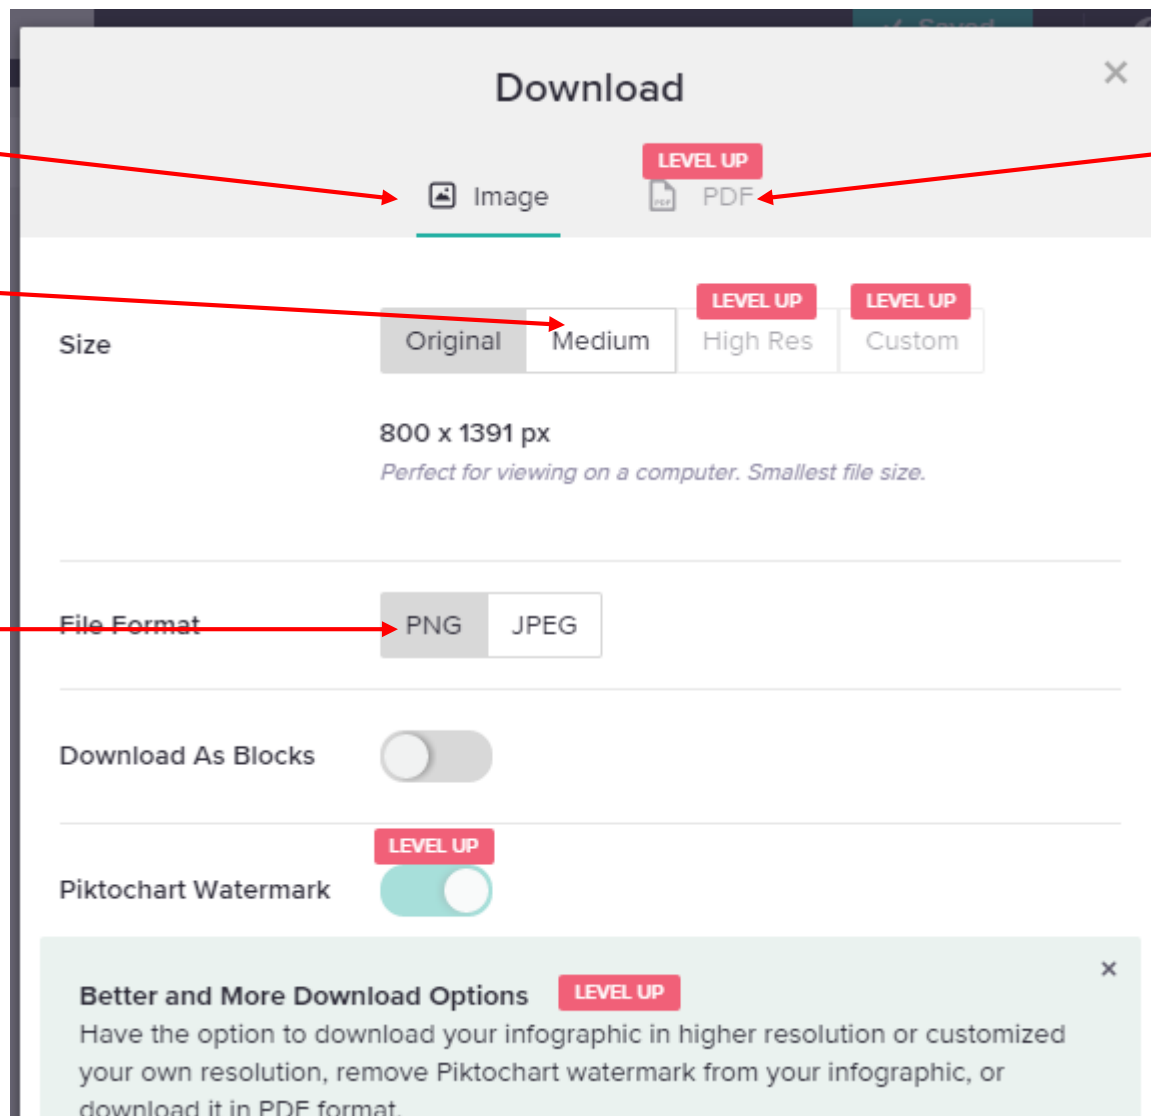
Download

×

Image

LEVEL UP

PDF

Size

Original

Medium

LEVEL UP

High Res

LEVEL UP

Custom

800 x 1391 px

Perfect for viewing on a computer. Smallest file size.

File Format

PNG

JPEG

Download As Blocks

LEVEL UP

Piktochart Watermark

×

Better and More Download Options

LEVEL UP

Have the option to download your infographic in higher resolution or customized your own resolution, remove Piktochart watermark from your infographic, or download it in PDF format.